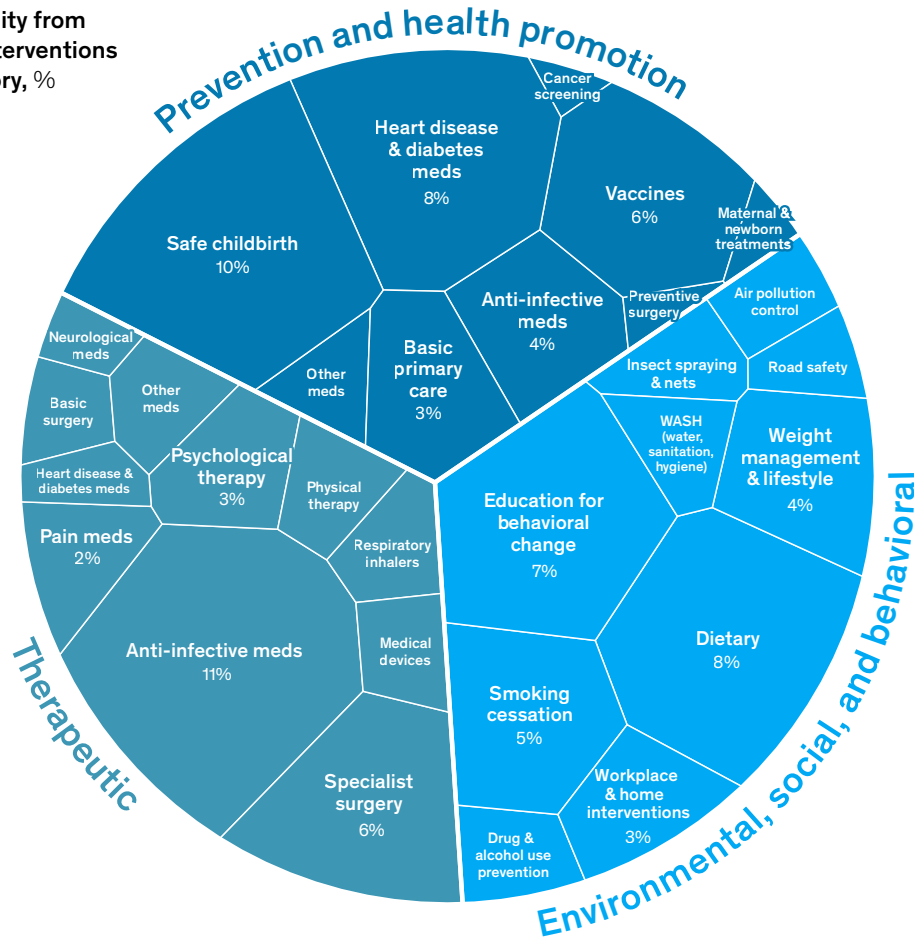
ity from
terventions
ry, %

Prevention and health promotion

Cancer screening

Heart disease & diabetes meds
8%

Vaccines
6%

Maternal & newborn treatments

Safe childbirth
10%

Anti-infective meds
4%

Preventive surgery

Basic primary care
3%

Other meds

Air pollution control

Road safety

Insect spraying & nets

WASH (water, sanitation, hygiene)

Weight management & lifestyle
4%

Education for behavioral change
7%

Dietary
8%

Smoking cessation
5%

Workplace & home interventions
3%

Drug & alcohol use prevention

Environmental, social, and behavioral

Neurological meds

Other meds

Basic surgery

Heart disease & diabetes meds

Psychological therapy
3%

Physical therapy

Respiratory inhalers

Pain meds
2%

Anti-infective meds
11%

Medical devices

Specialist surgery
6%

Therapeutic